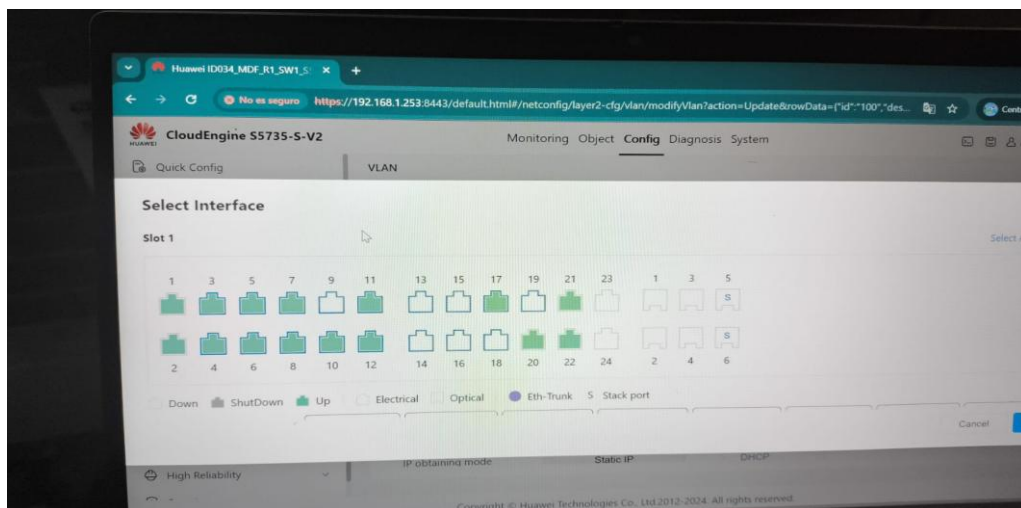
Huawei ID034_MDF_R1_SW1_S

No es seguro https://192.168.1.253:8443/default.html#/netconfig/layer2-cfg/vlan/modifyVlan?action=Update&rowData={"id":"100","des...

HUAWEI CloudEngine S5735-S-V2

Monitoring Object Config Diagnosis System

Quick Config

VLAN

Select Interface

Slot 1

Select

1 3 5 7 9 11 13 15 17 19 21 23 1 3 5

S

S

2 4 6 8 10 12 14 16 18 20 22 24 2 4 6

Down ShutDown Up Electrical Optical Eth-Trunk S Stack port

Cancel

High Reliability

IP obtaining mode Static IP DHCP

Copyright © Huawei Technologies Co., Ltd.2012-2024. All rights reserved.